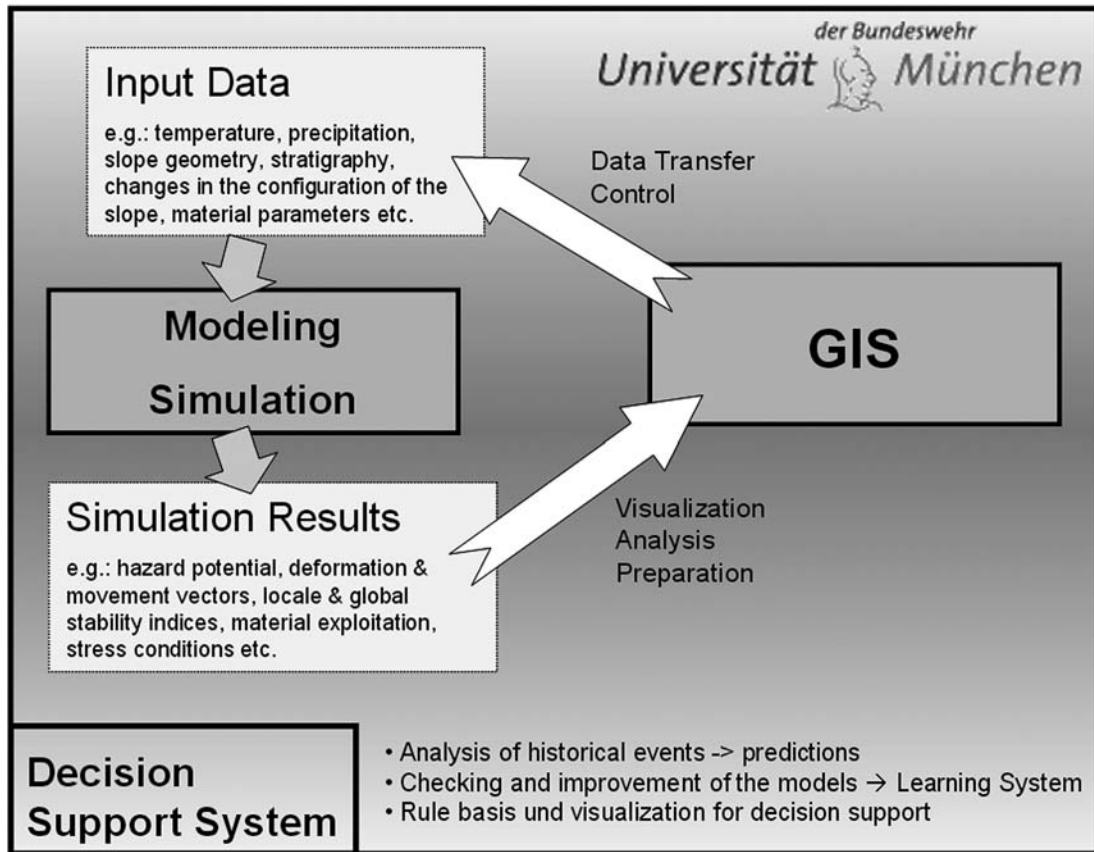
der Bundeswehr
Universität München

Input Data

e.g.: temperature, precipitation, slope geometry, stratigraphy, changes in the configuration of the slope, material parameters etc.

Data Transfer
Control

Modeling
Simulation

GIS

Simulation Results

e.g.: hazard potential, deformation & movement vectors, locale & global stability indices, material exploitation, stress conditions etc.

Visualization
Analysis
Preparation

Decision
Support System

• Analysis of historical events -> predictions
• Checking and improvement of the models $\rightarrow$ Learning System
• Rule basis und visualization for decision support